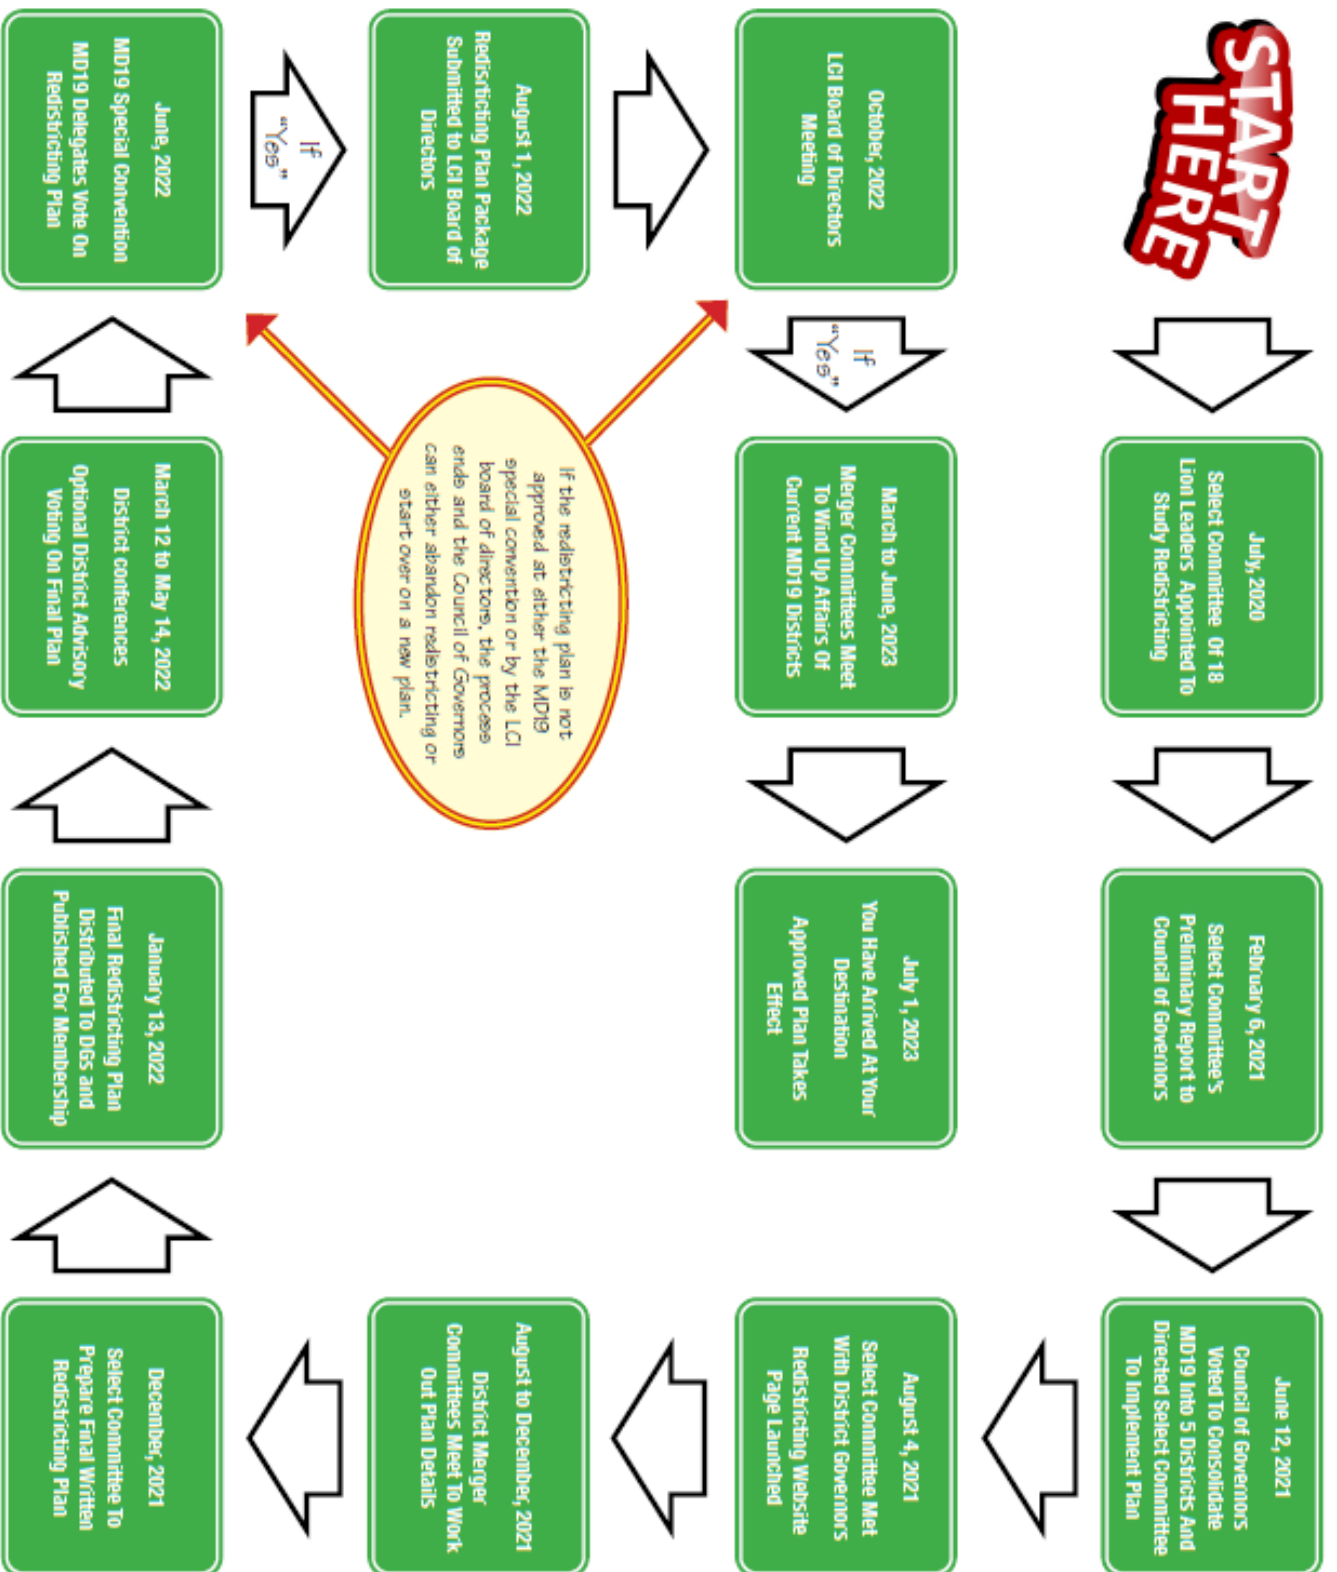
START HERE

July, 2020
Select Committee Of 18 Lion Leaders Appointed To Study Redistricting

February 6, 2021
Select Committee's Preliminary Report to Council of Governors

June 12, 2021
Council of Governors Voted To Consolidate MD19 Into 5 Districts And Directed Select Committee To Implement Plan

August 4, 2021
Select Committee Met With District Governors Redistricting Website Page Launched

August to December, 2021
District Merger Committees Meet To Work Out Plan Details

December, 2021
Select Committee To Prepare Final Written Redistricting Plan

January 13, 2022
Final Redistricting Plan Distributed To DGs and Published For Membership

March 12 to May 14, 2022
District conferences Optional District Advisory Voting On Final Plan

June, 2022
MD19 Special Convention MD19 Delegates Vote On Redistricting Plan

If "Yes"

August 1, 2022
Redistricting Plan Package Submitted to LCI Board of Directors

October, 2022
LCI Board of Directors Meeting

If "Yes"

March to June, 2023
Merger Committees Meet To Wind Up Affairs Of Current MD19 Districts

July 1, 2023
You Have Arrived At Your Destination
Approved Plan Takes Effect

If the redistricting plan is not approved at either the MD19 special convention or by the LCI board of directors, the process ends and the Council of Governors can either abandon redistricting or start over on a new plan.